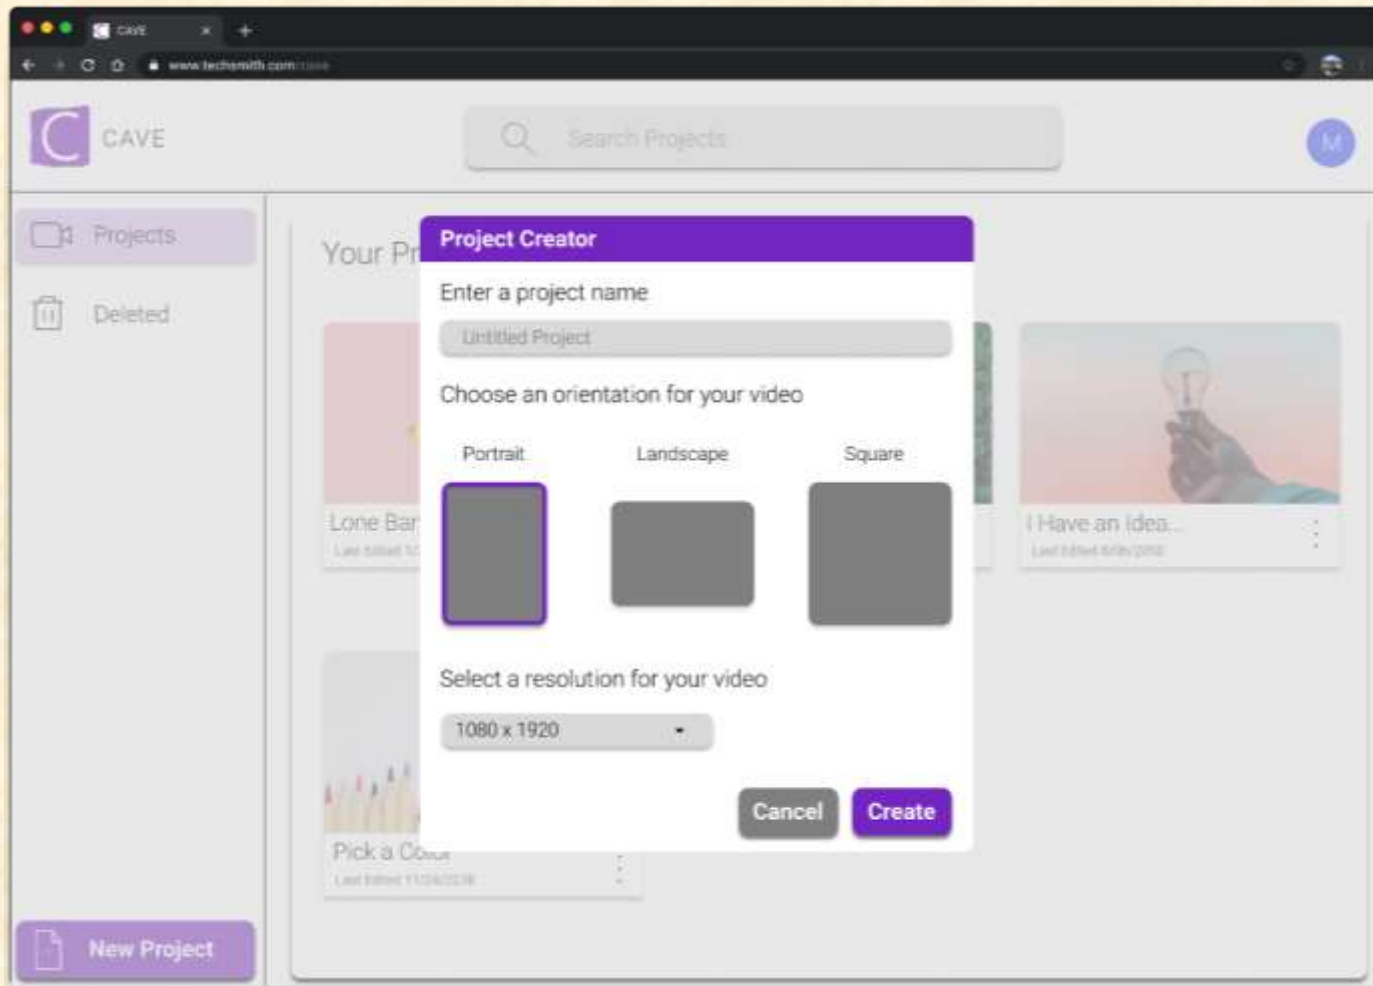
CAVE ×

www.techsmith.com/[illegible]

CAVE

Search Projects

M

Projects

Deleted

Your Pr

Lone Bar

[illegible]

I Have an Idea...

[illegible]

Pick a Co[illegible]

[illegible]

New Project

Project Creator

Enter a project name

Untitled Project

Choose an orientation for your video

Portrait

Landscape

Square

Select a resolution for your video

1080 x 1920

Cancel

Create